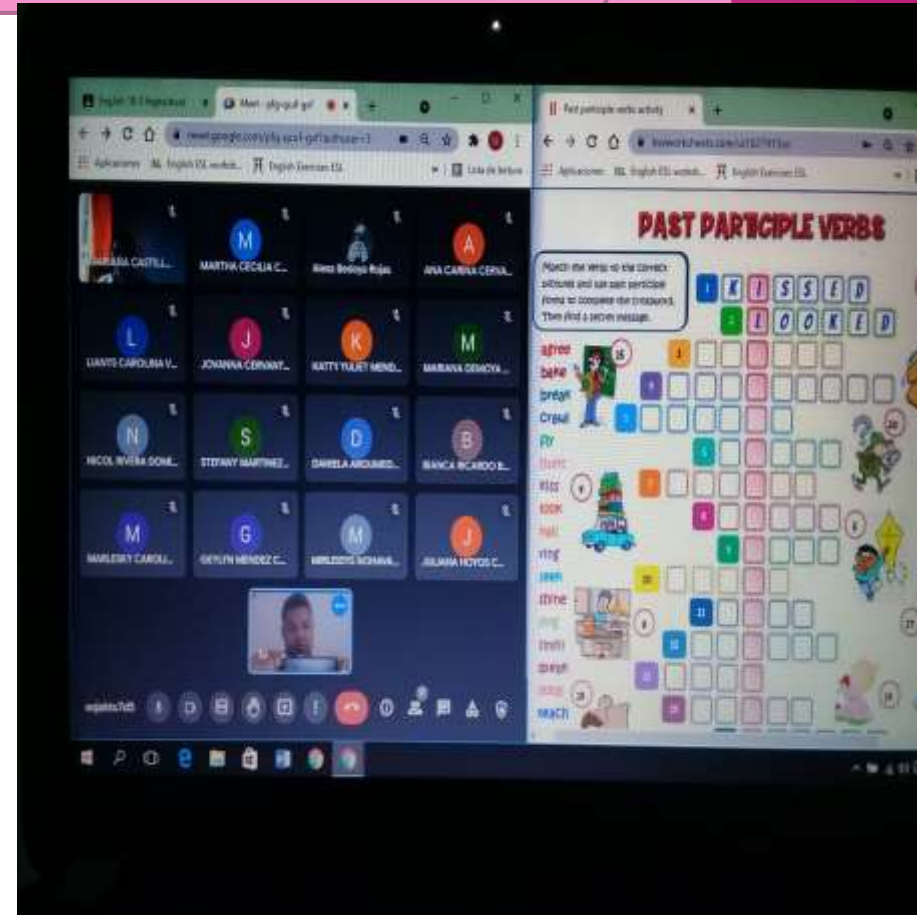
English 10 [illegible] Meet - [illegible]
meet.google.com/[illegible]
Aplicaciones English ESL worksh... English Exercises ESL
Lista de lectura

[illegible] CASTILL...
M
MARTHA CECILIA C...
Alexa Bedoya Rojas
A
ANA CARINA CERVA...
L
LIANYS CAROLINA V...
J
JOVANNA CERVANT...
K
KATTY YULIET MEND...
M
MARIANA OSMOYA...
N
NICOL RIVERA DOMI...
S
STEFANY MARTINEZ...
D
DANIELA ARGUMED...
B
BIANCA RICARDO B...
M
MARLESKY CAROLI...
G
GEYLYN MENDEZ C...
M
MIRLEIDYS NOHAVA...
J
JULIANA HOYOS C...
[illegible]

Past participle verbs activity
liveworksheets.com/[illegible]
Aplicaciones English ESL worksh... English Exercises ESL

PAST PARTICIPLE VERBS

Match the verbs to the correct pictures and use past participle forms to complete the crossword. Then find a secret message.

1 KISSED
2 LOOKED

agree
bake
break
crawl
fly
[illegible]
kiss
look
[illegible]
ring
seen
shine
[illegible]
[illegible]
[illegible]
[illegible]
teach

15
3
9
5
4
7
8
6
1
10
11
12
13
14
16
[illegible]